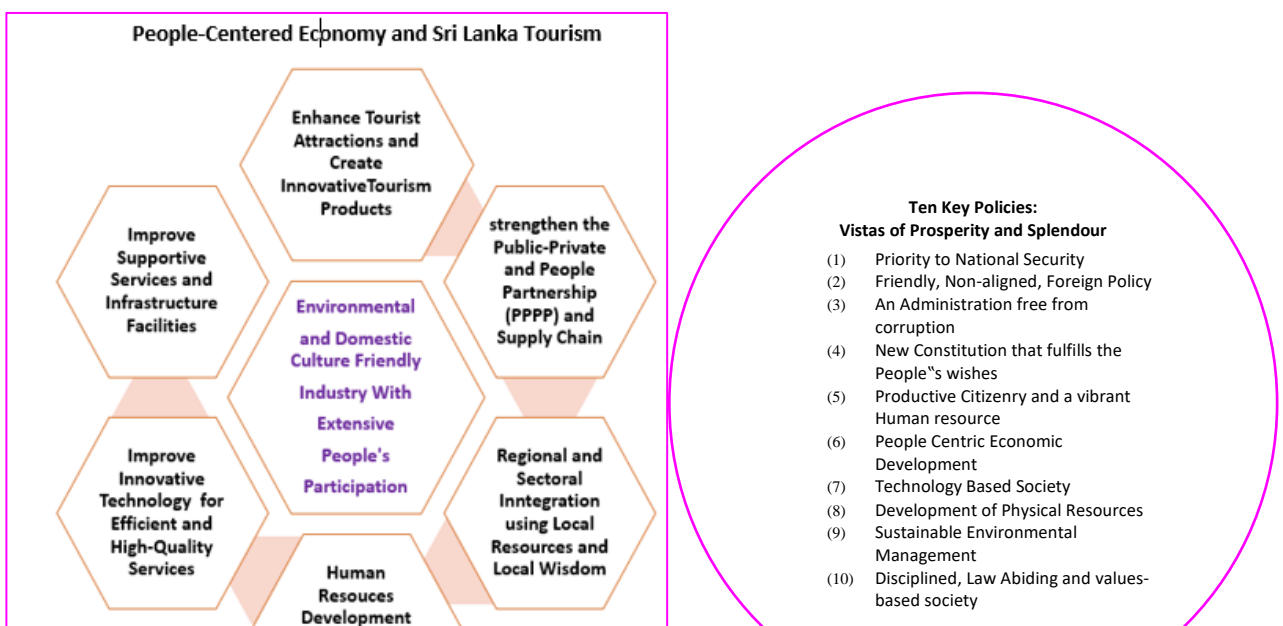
People-Centered Economy and Sri Lanka Tourism

Enhance Tourist Attractions and Create InnovativeTourism Products

Improve Supportive Services and Infrastructure Facilities

strengthen the Public-Private and People Partnership (PPPP) and Supply Chain

Environmental and Domestic Culture Friendly Industry With Extensive People's Participation

Improve Innovative Technology for Efficient and High-Quality Services

Regional and Sectoral Inntegration using Local Resources and Local Wisdom

Human Resouces Development

Ten Key Policies:
Vistas of Prosperity and Splendour

(1) Priority to National Security
(2) Friendly, Non-aligned, Foreign Policy
(3) An Administration free from corruption
(4) New Constitution that fulfills the People‟s wishes
(5) Productive Citizenry and a vibrant Human resource
(6) People Centric Economic Development
(7) Technology Based Society
(8) Development of Physical Resources
(9) Sustainable Environmental Management
(10) Disciplined, Law Abiding and values-based society